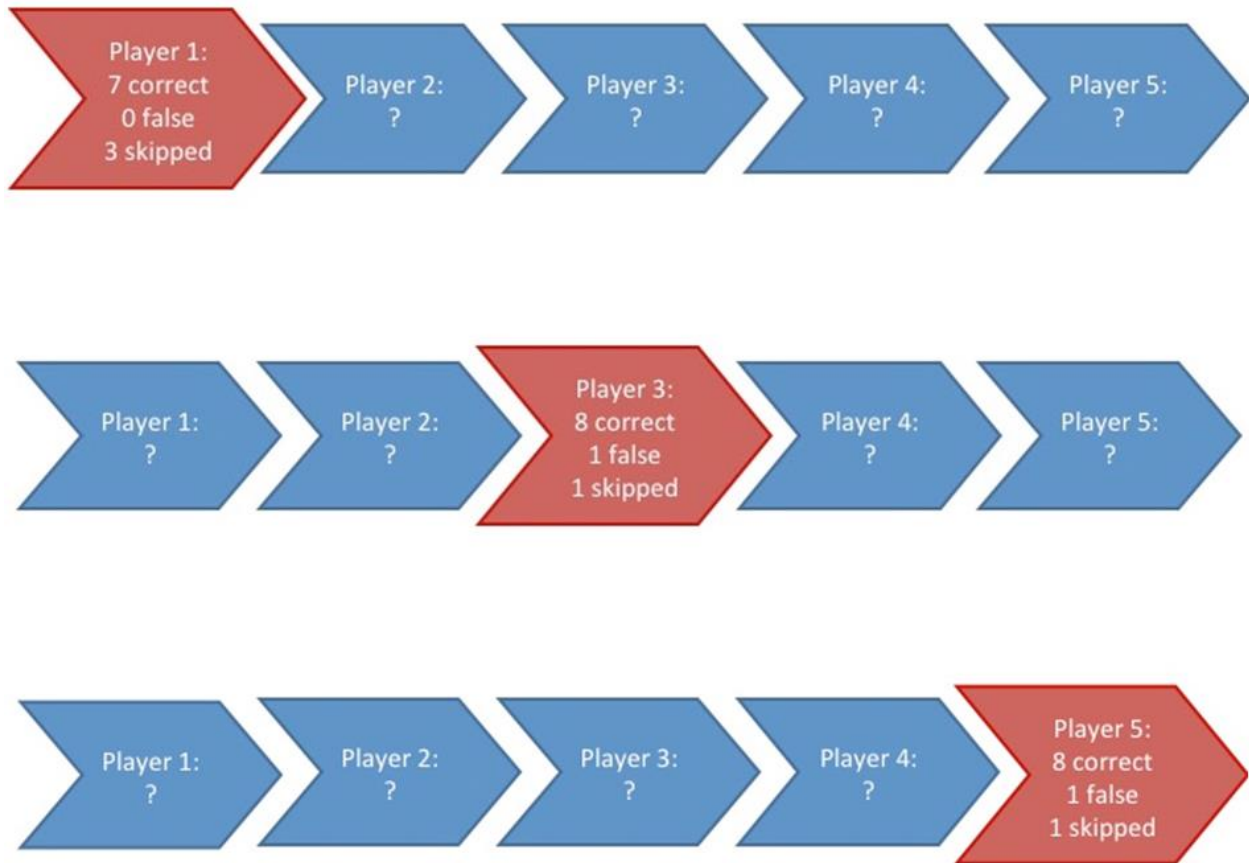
Player 1:
7 correct
0 false
3 skipped

Player 2:
?

Player 3:
?

Player 4:
?

Player 5:
?

Player 1:
?

Player 2:
?

Player 3:
8 correct
1 false
1 skipped

Player 4:
?

Player 5:
?

Player 1:
?

Player 2:
?

Player 3:
?

Player 4:
?

Player 5:
8 correct
1 false
1 skipped